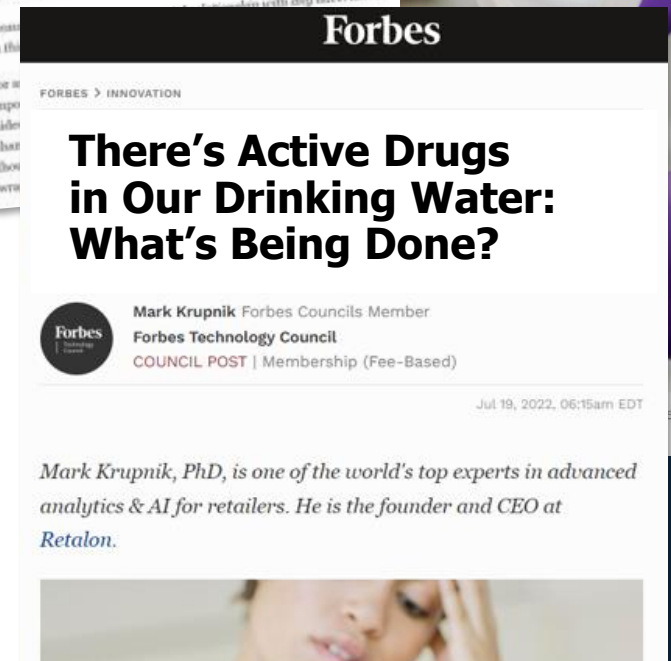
Forbes

FORBES > INNOVATION

There's Active Drugs in Our Drinking Water: What's Being Done?

Forbes Technology Council

Mark Krupnik Forbes Councils Member
Forbes Technology Council
COUNCIL POST | Membership (Fee-Based)

Jul 19, 2022, 06:15am EDT

Mark Krupnik, PhD, is one of the world's top experts in advanced analytics & AI for retailers. He is the founder and CEO at Retalon.